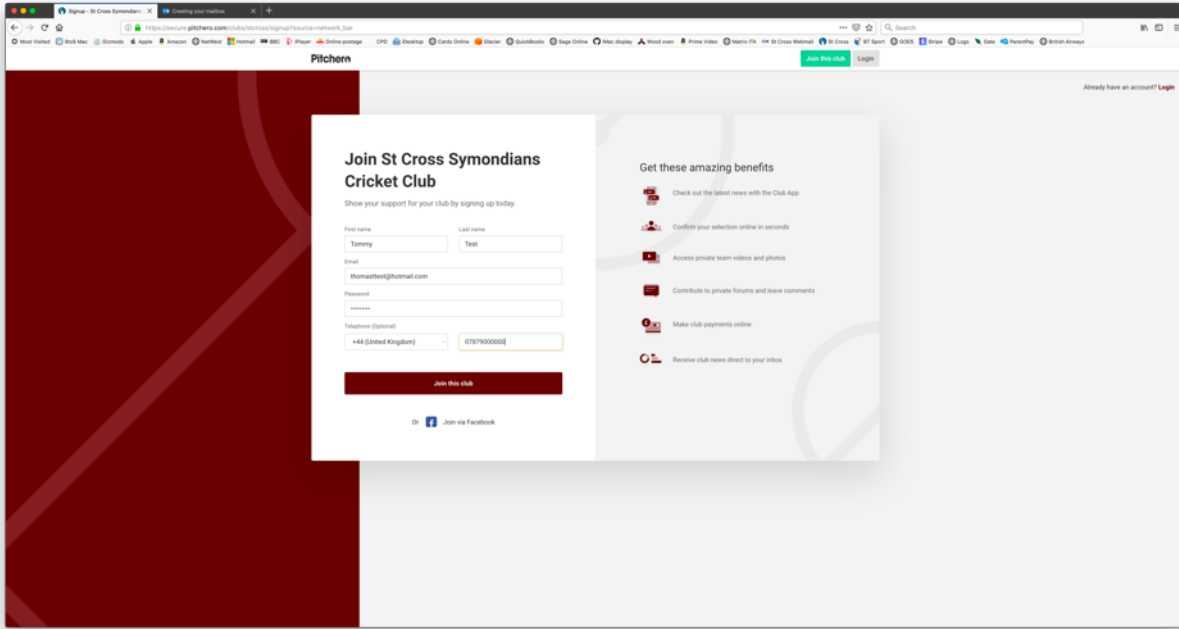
Signup – St Cross Symondians | Creating your mailbox

https://secure.pitchero.com/clubs/stcross/signup?source=network_bar

Search

Most Visited | Bob Mac | Gizmodo | Apple | Amazon | NatWest | Hotmail | BBC | iPlayer | Online postage | CPD | iDesktop | Cards Online | Glacier | QuickBooks | Sage Online | iMac display | Wood oven | Prime Video | Matrix ITA | St Cross Webmail | St Cross | BT Sport | GOES | Stripe | Logs | Gate | ParentPay | British Airways

Pitchero

Join this club

Login

Already have an account? Login

Join St Cross Symondians Cricket Club

Show your support for your club by signing up today.

First name
Tommy

Last name
Test

Email
thomasttest@hotmail.com

Password
••••••••

Telephone (Optional)
+44 (United Kingdom)
07879000000

Join this club

Or Join via Facebook

Get these amazing benefits

Check out the latest news with the Club App

Confirm your selection online in seconds

Access private team videos and photos

Contribute to private forums and leave comments

Make club payments online

Receive club news direct to your inbox